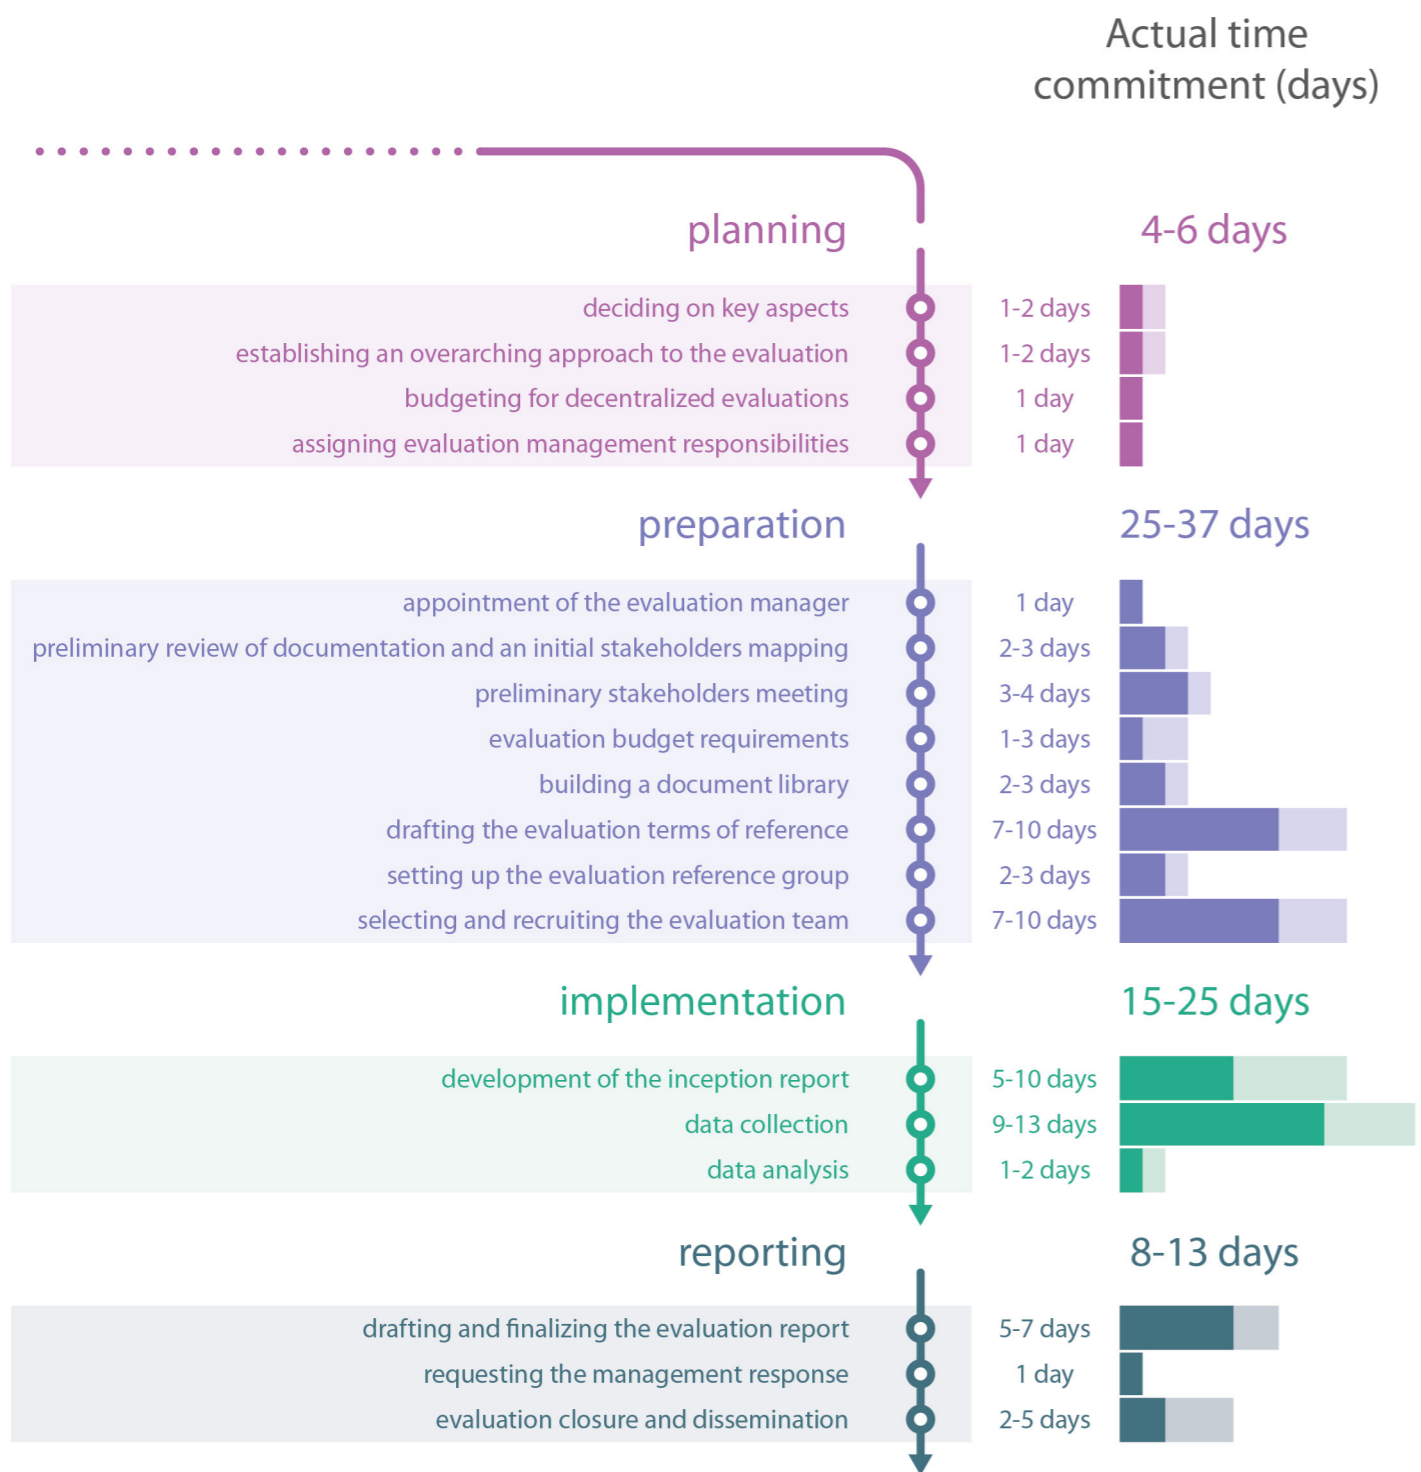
Actual time commitment (days)

planning 4-6 days

| | |
|---|---|
| deciding on key aspects | 1-2 days |
| establishing an overarching approach to the evaluation | 1-2 days |
| budgeting for decentralized evaluations | 1 day |
| assigning evaluation management responsibilities | 1 day |

preparation 25-37 days

| | |
|---|---|
| appointment of the evaluation manager | 1 day |
| preliminary review of documentation and an initial stakeholders mapping | 2-3 days |
| preliminary stakeholders meeting | 3-4 days |
| evaluation budget requirements | 1-3 days |
| building a document library | 2-3 days |
| drafting the evaluation terms of reference | 7-10 days |
| setting up the evaluation reference group | 2-3 days |
| selecting and recruiting the evaluation team | 7-10 days |

implementation 15-25 days

| | |
|---|---|
| development of the inception report | 5-10 days |
| data collection | 9-13 days |
| data analysis | 1-2 days |

reporting 8-13 days

| | |
|---|---|
| drafting and finalizing the evaluation report | 5-7 days |
| requesting the management response | 1 day |
| evaluation closure and dissemination | 2-5 days |